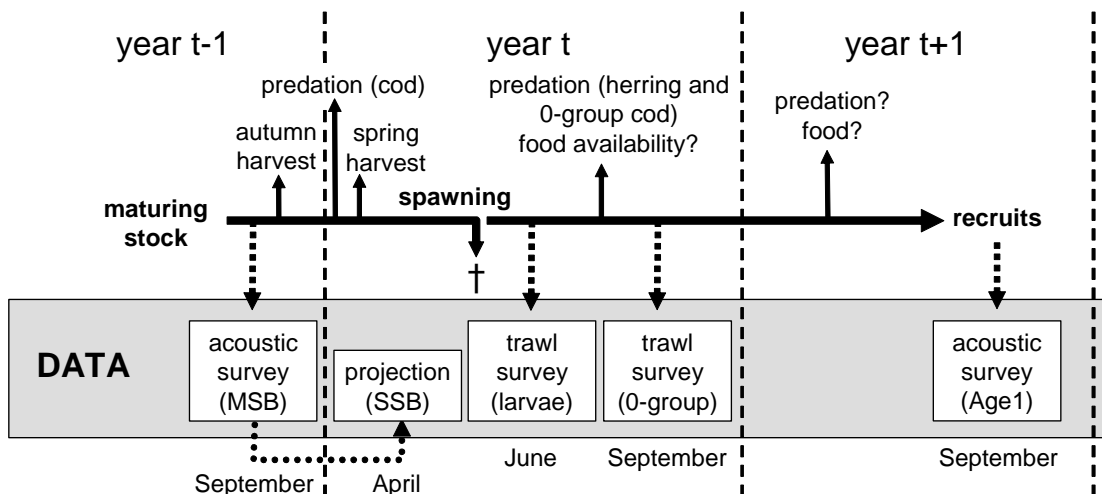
year t-1

year t

year t+1

predation (cod)

autumn harvest

spring harvest

predation (herring and 0-group cod) food availability?

predation? food?

maturing stock

spawning

†

recruits

DATA

acoustic survey (MSB)

projection (SSB)

trawl survey (larvae)

trawl survey (0-group)

acoustic survey (Age1)

September

April

June

September

September